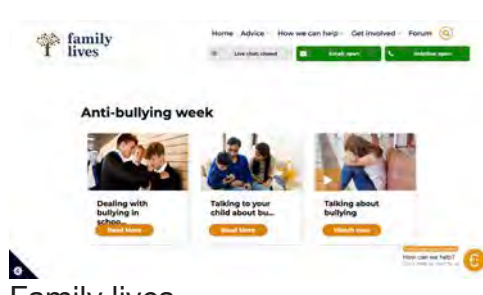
family lives

Home Advice How we can help Get involved Forum

Live chat closed

Email open

Helpline open

Anti-bullying week

Dealing with bullying in schoo...

Read More

Talking to your child about bu...

Read More

Talking about bullying

Watch now

How can we help?

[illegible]

Family lives